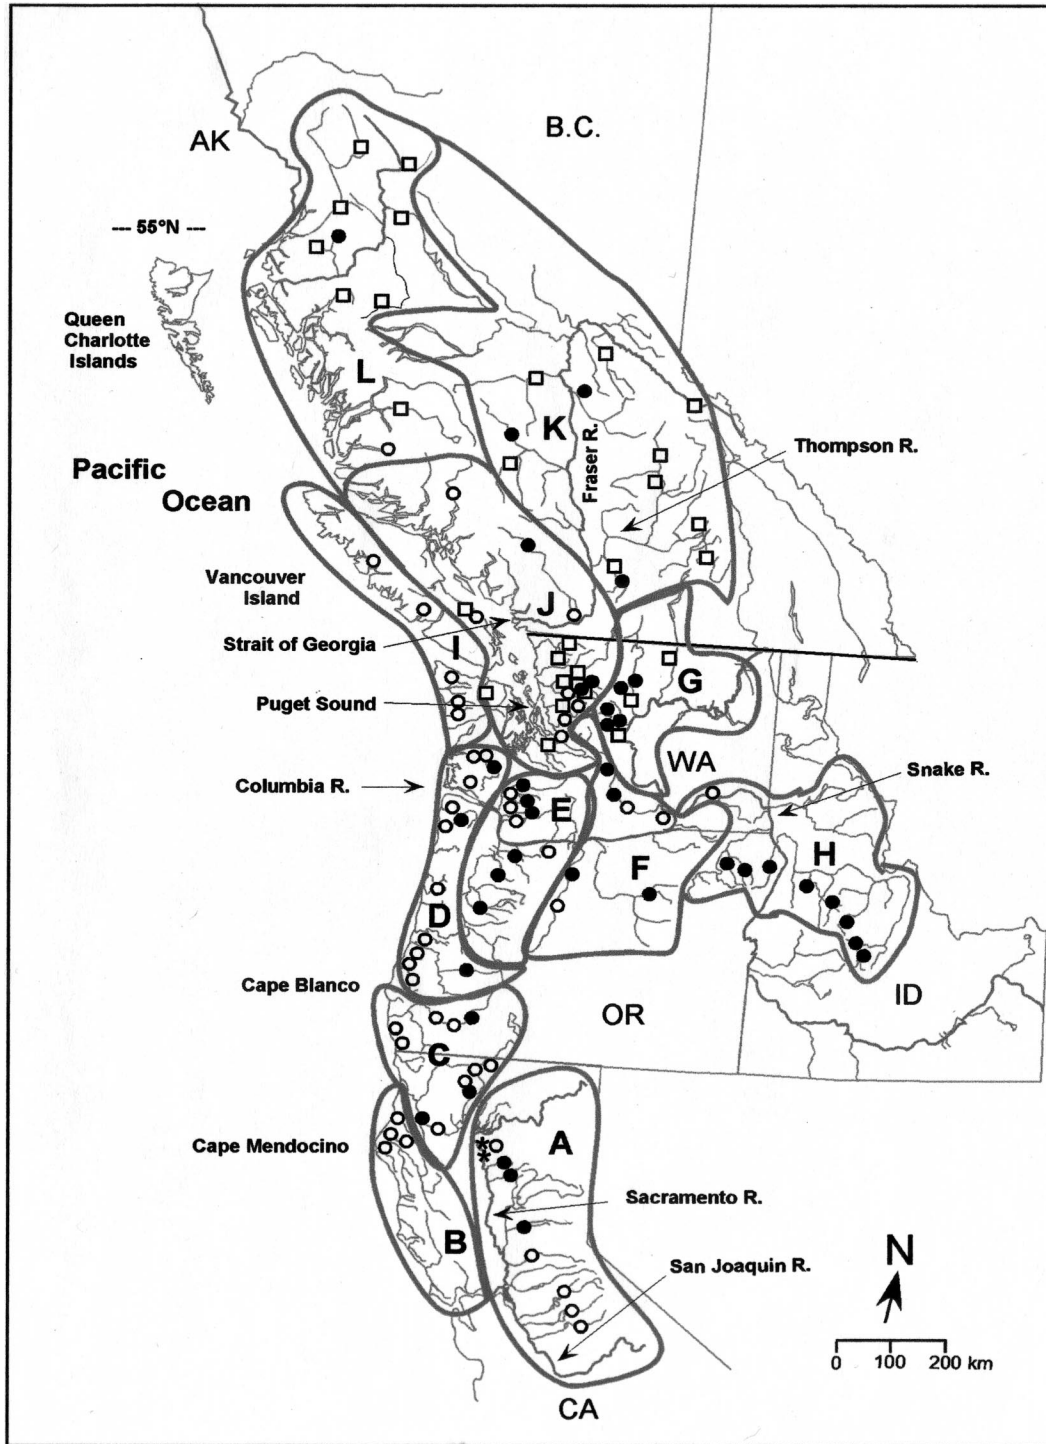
AK

B.C.

--- 55°N ---

Queen Charlotte Islands

L

K

Fraser R.

Thompson R.

Pacific Ocean

Vancouver Island

J

Strait of Georgia

I

G

Puget Sound

WA

Columbia R.

E

Snake R.

F

H

D

Cape Blanco

OR

ID

C

Cape Mendocino

*

A

Sacramento R.

B

San Joaquin R.

N

0 100 200 km

CA